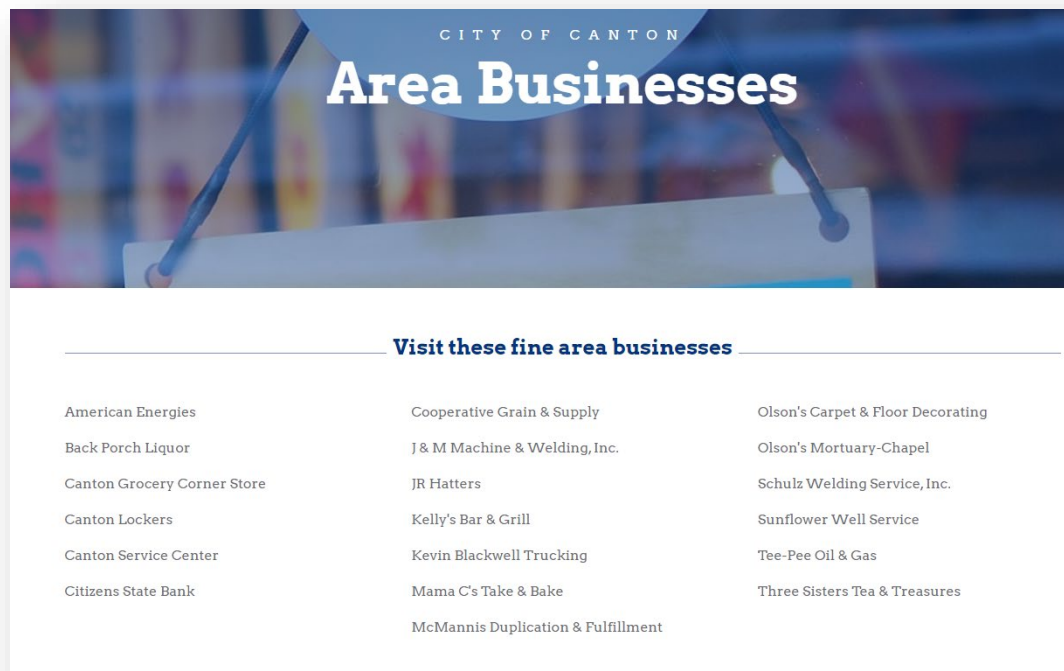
CITY OF CANTON

Area Businesses

Visit these fine area businesses

American Energies

Back Porch Liquor

Canton Grocery Corner Store

Canton Lockers

Canton Service Center

Citizens State Bank

Cooperative Grain & Supply

J & M Machine & Welding, Inc.

JR Hatters

Kelly's Bar & Grill

Kevin Blackwell Trucking

Mama C's Take & Bake

McMannis Duplication & Fulfillment

Olson's Carpet & Floor Decorating

Olson's Mortuary-Chapel

Schulz Welding Service, Inc.

Sunflower Well Service

Tee-Pee Oil & Gas

Three Sisters Tea & Treasures